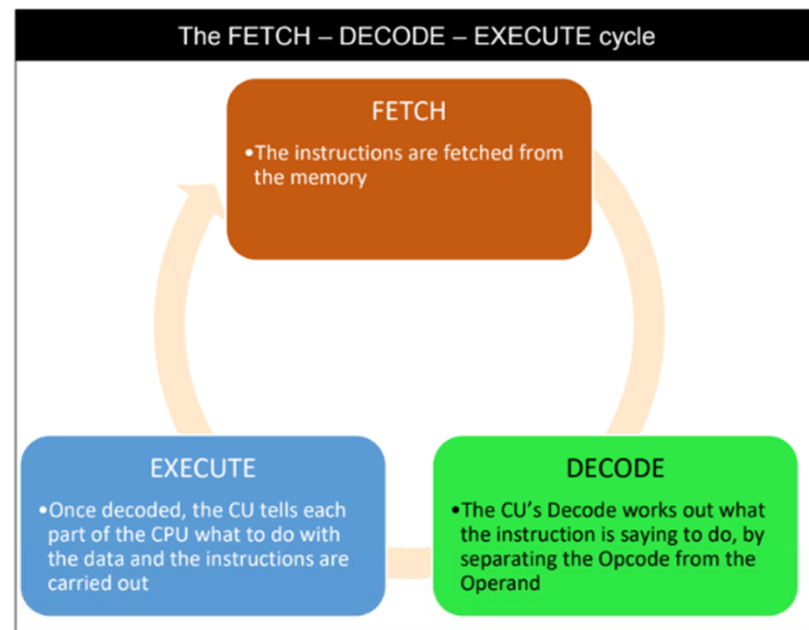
The FETCH – DECODE – EXECUTE cycle

FETCH

•The instructions are fetched from the memory

DECODE

•The CU's Decode works out what the instruction is saying to do, by separating the Opcode from the Operand

EXECUTE

•Once decoded, the CU tells each part of the CPU what to do with the data and the instructions are carried out